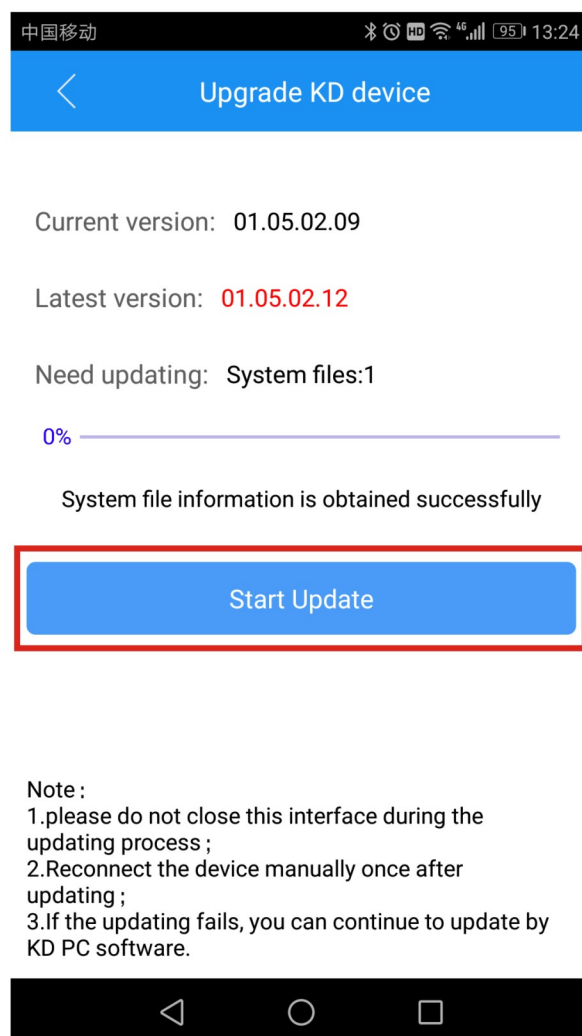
中国移动 HD 4G 95 13:24

Upgrade KD device

Current version: 01.05.02.09

Latest version: 01.05.02.12

Need updating: System files:1

0%

System file information is obtained successfully

Start Update

Note :
1.please do not close this interface during the updating process ;
2.Reconnect the device manually once after updating ;
3.If the updating fails, you can continue to update by KD PC software.